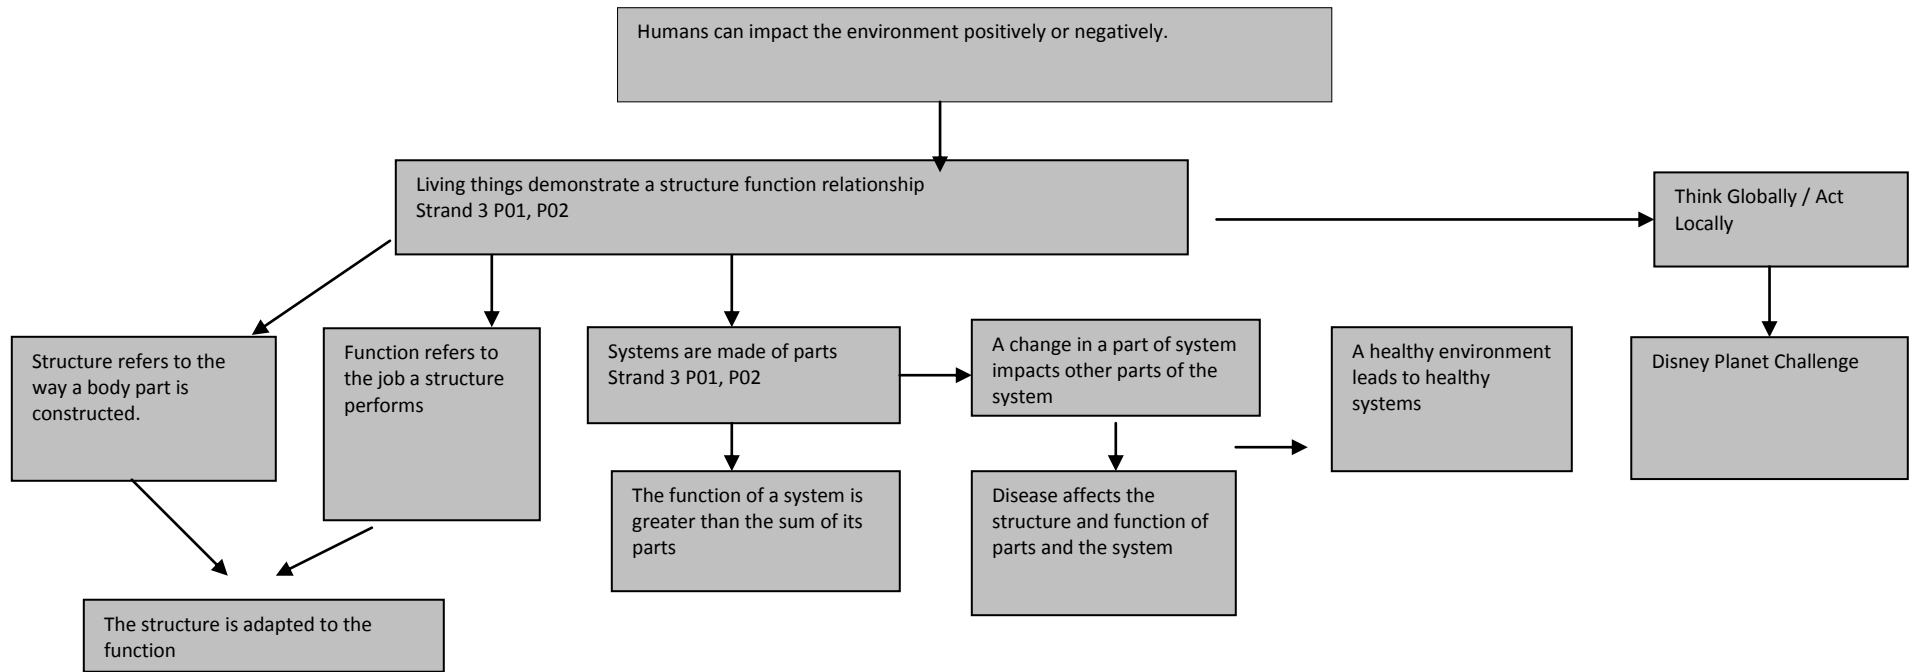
Humans can impact the environment positively or negatively.

Living things demonstrate a structure function relationship
Strand 3 P01, P02

Think Globally / Act Locally

Structure refers to the way a body part is constructed.

Function refers to the job a structure performs

Systems are made of parts
Strand 3 P01, P02

A change in a part of system impacts other parts of the system

A healthy environment leads to healthy systems

Disney Planet Challenge

The function of a system is greater than the sum of its parts

Disease affects the structure and function of parts and the system

The structure is adapted to the function